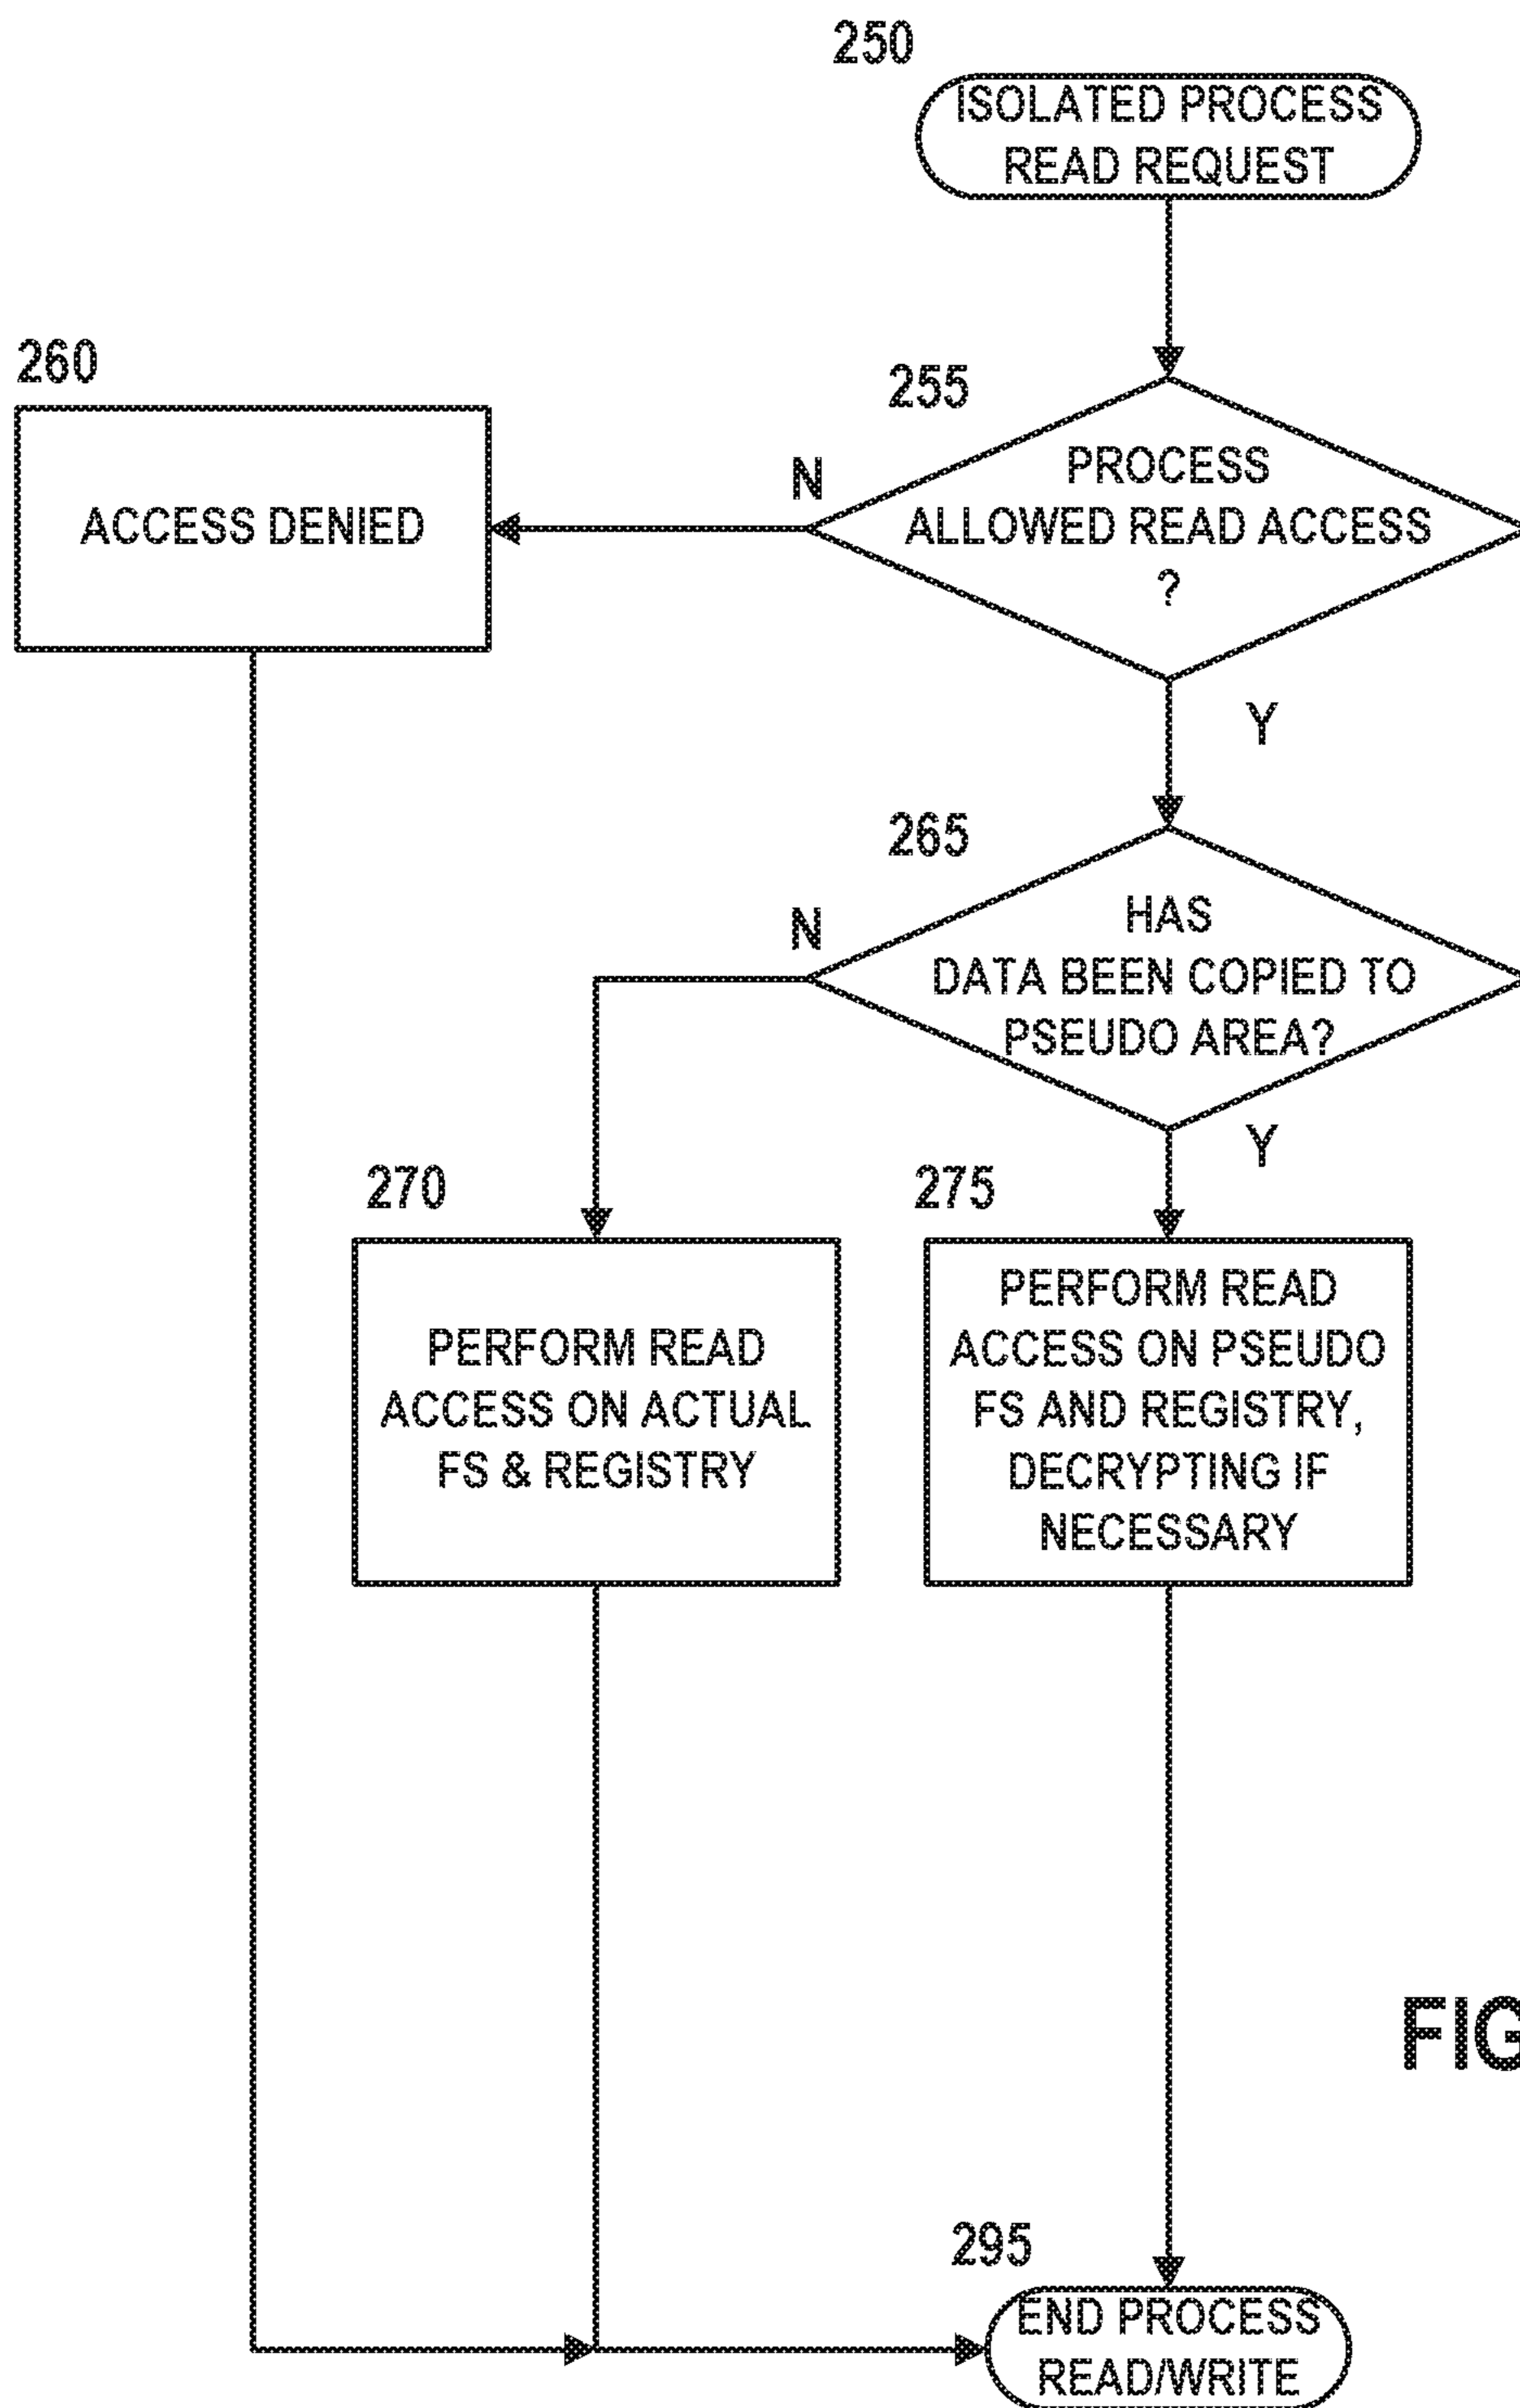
250

ISOLATED PROCESS READ REQUEST

260

ACCESS DENIED

255

N

PROCESS ALLOWED READ ACCESS ?

Y

265

N

HAS DATA BEEN COPIED TO PSEUDO AREA?

Y

270

PERFORM READ ACCESS ON ACTUAL FS & REGISTRY

275

PERFORM READ ACCESS ON PSEUDO FS AND REGISTRY, DECRYPTING IF NECESSARY

FIG

295

END PROCESS READ/WRITE